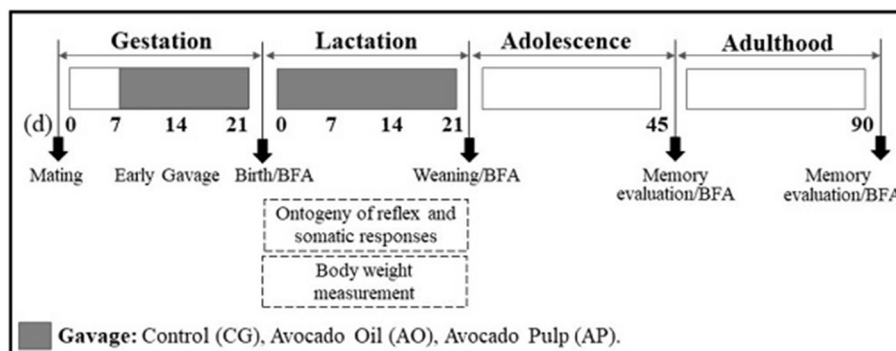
Gestation
Lactation
Adolescence
Adulthood

(d) 0 7 14 21 0 7 14 21 45 90

Mating
Early Gavage
Birth/BFA
Weaning/BFA
Memory evaluation/BFA
Memory evaluation/BFA

Ontogeny of reflex and somatic responses

Body weight measurement

Gavage: Control (CG), Avocado Oil (AO), Avocado Pulp (AP).